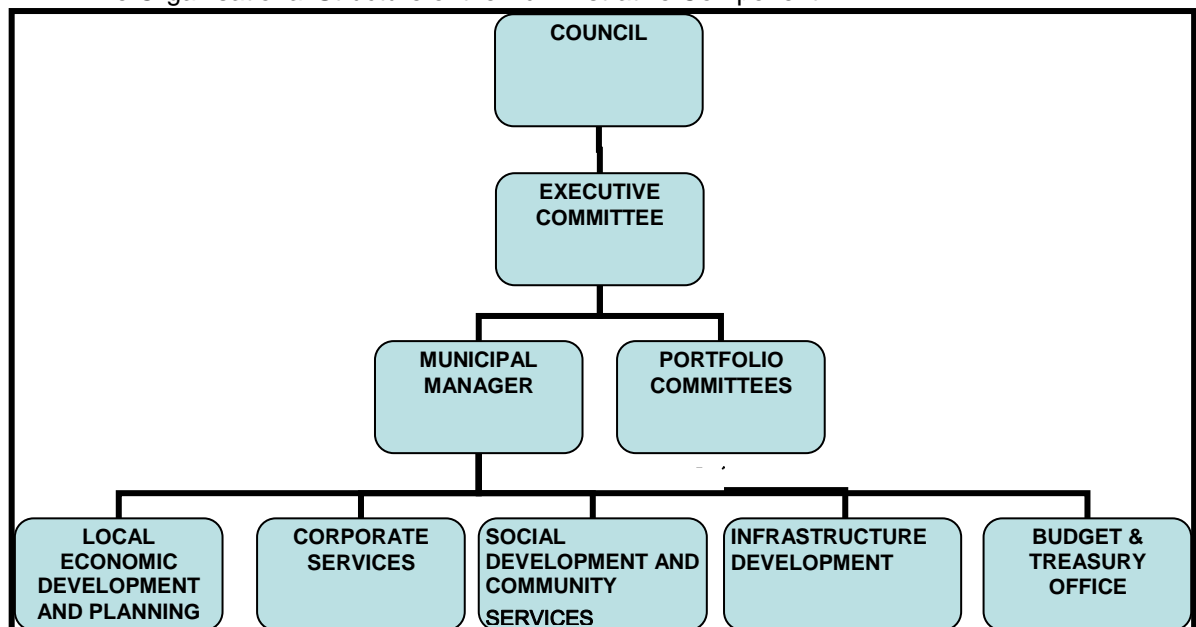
COUNCIL

EXECUTIVE COMMITTEE

MUNICIPAL MANAGER

PORTFOLIO COMMITTEES

LOCAL ECONOMIC DEVELOPMENT AND PLANNING

CORPORATE SERVICES

SOCIAL DEVELOPMENT AND COMMUNITY SERVICES

INFRASTRUCTURE DEVELOPMENT

BUDGET & TREASURY OFFICE